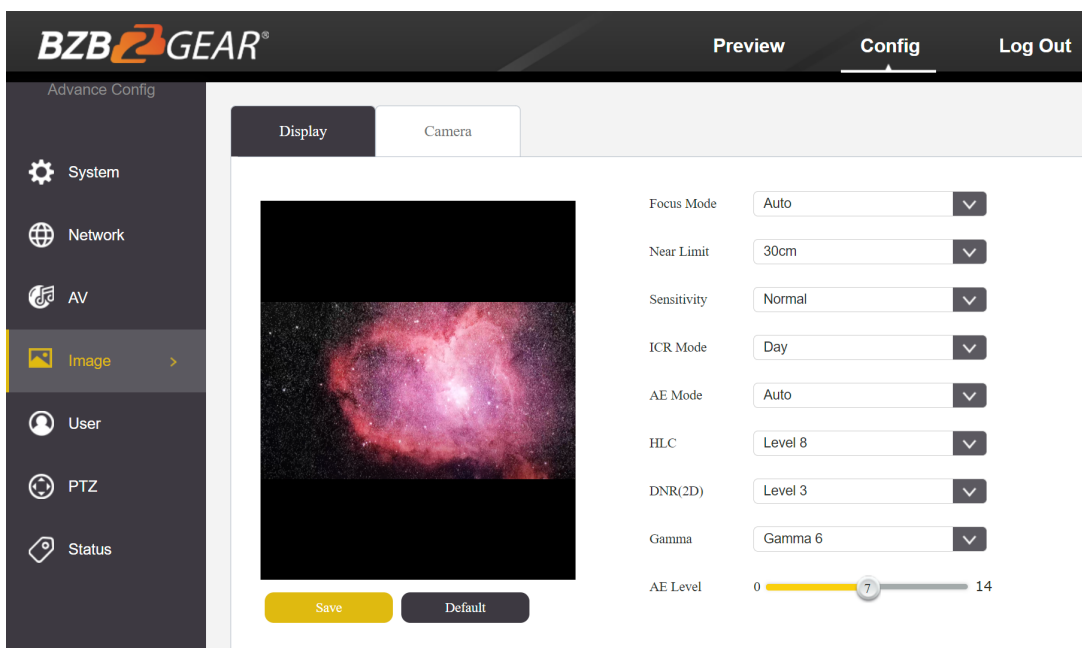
BZB2GEAR®

Preview
Config
Log Out

Advance Config

System
Network
AV
Image >
User
PTZ
Status

Display
Camera

Focus Mode Auto
Near Limit 30cm
Sensitivity Normal
ICR Mode Day
AE Mode Auto
HLC Level 8
DNR(2D) Level 3
Gamma Gamma 6
AE Level 0 7 14

Save
Default